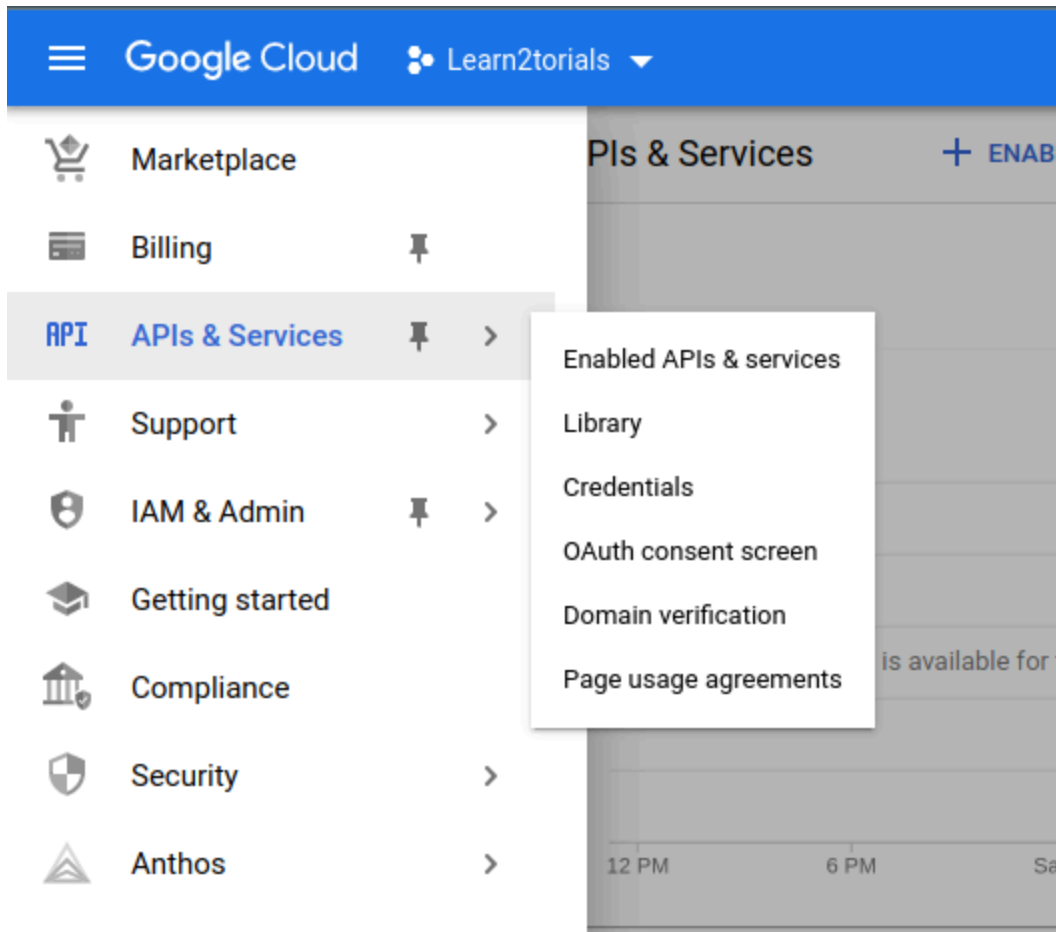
Google Cloud
Learn2torials

Marketplace
Billing
API APIs & Services
Support
IAM & Admin
Getting started
Compliance
Security
Anthos

PIs & Services
+ ENAB

Enabled APIs & services
Library
Credentials
OAuth consent screen
Domain verification
Page usage agreements

is available for

12 PM
6 PM
Sa